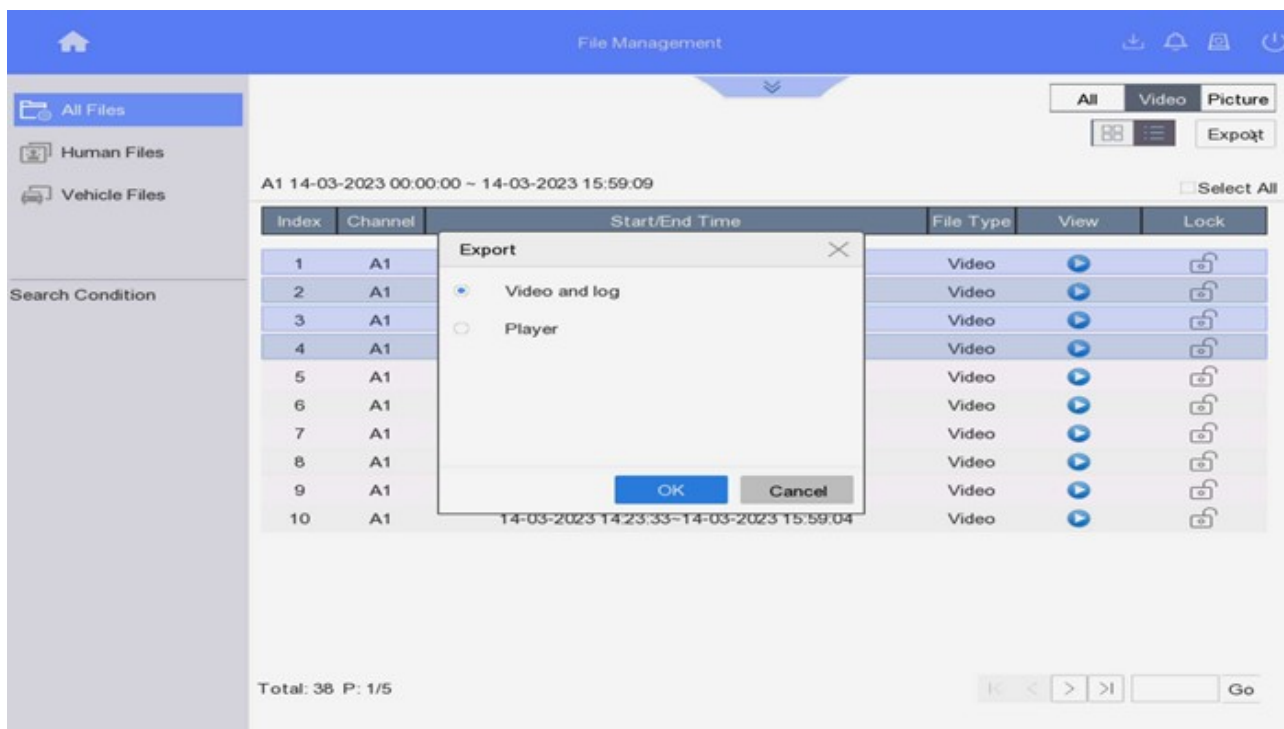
File Management

All Files
Human Files
Vehicle Files

Search Condition

All | Video | Picture

Export

A1 14-03-2023 00:00:00 ~ 14-03-2023 15:59:09

Select All

| Index | Channel | Start/End Time | File Type | View | Lock |
|---|---|---|---|---|---|
| 1 | A1 | | Video | | |
| 2 | A1 | | Video | | |
| 3 | A1 | | Video | | |
| 4 | A1 | | Video | | |
| 5 | A1 | | Video | | |
| 6 | A1 | | Video | | |
| 7 | A1 | | Video | | |
| 8 | A1 | | Video | | |
| 9 | A1 | | Video | | |
| 10 | A1 | 14-03-2023 14:23:33~14-03-2023 15:59:04 | Video | | |

Export
Video and log
Player
OK
Cancel

Total: 38 P: 1/5

Go